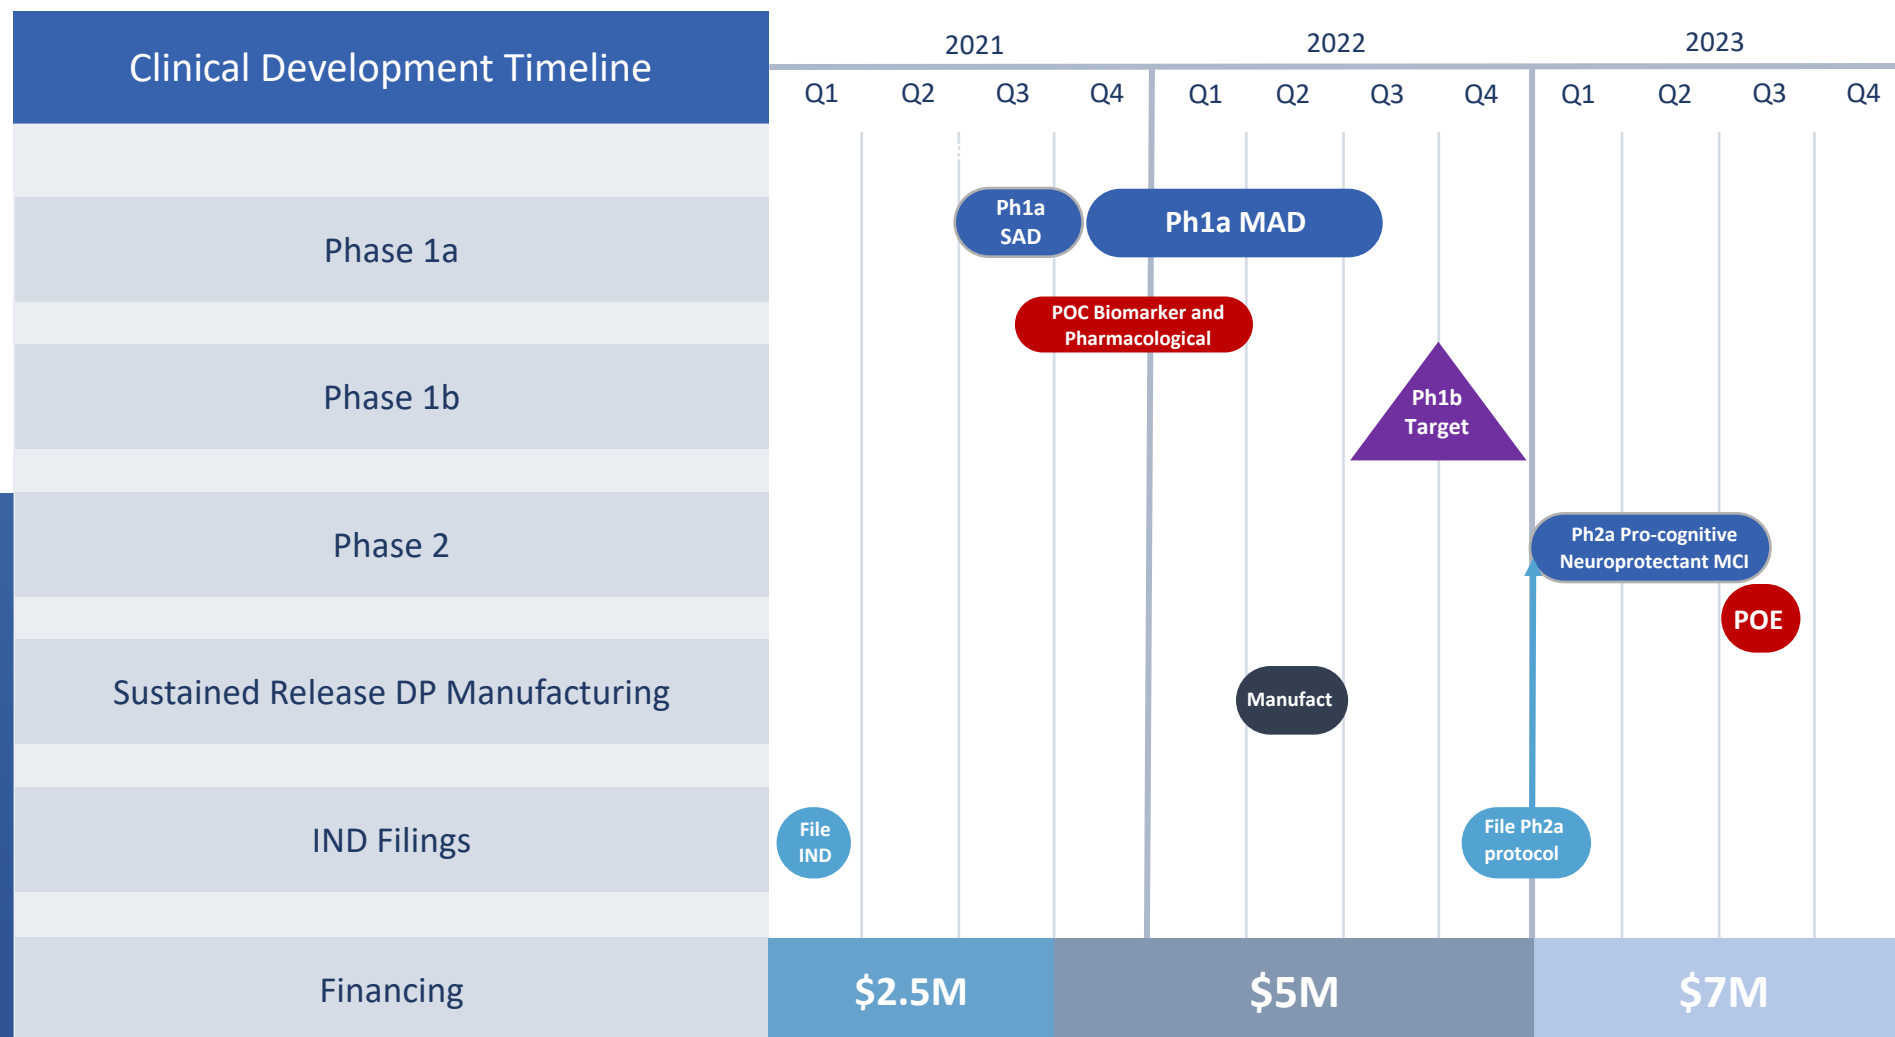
Clinical Development Timeline

| | 2021 Q1 | Q2 | Q3 | Q4 | 2022 Q1 | Q2 | Q3 | Q4 | 2023 Q1 | Q2 | Q3 | Q4 |
|---|---|---|---|---|---|---|---|---|---|---|---|---|
| Phase 1a | | | Ph1a SAD | Ph1a MAD | | | | | | | | |
| | | | | POC Biomarker and Pharmacological | | | | | | | | |
| Phase 1b | | | | | | | Ph1b Target | | | | | |
| Phase 2 | | | | | | | | | Ph2a Pro-cognitive Neuroprotectant MCI | | POE | |
| Sustained Release DP Manufacturing | | | | | | Manufact | | | | | | |
| IND Filings | File IND | | | | | | | File Ph2a protocol | | | | |
| Financing | $2.5M | | | $5M | | | | | $7M | | | |